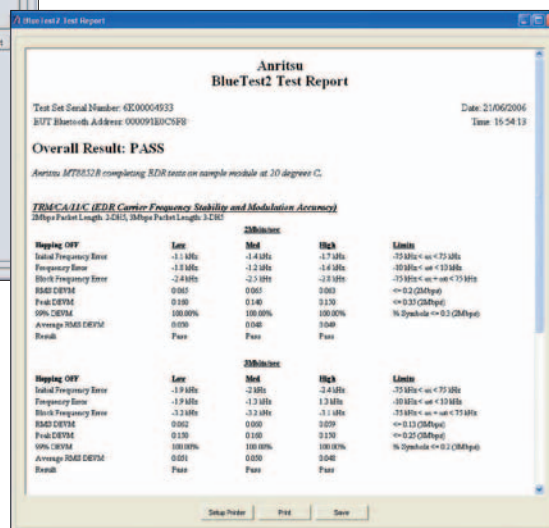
BlueTest2 Test Report

Anritsu
BlueTest2 Test Report

Test Set Serial Number: 6E00004933
EUT Bluetooth Address: 000091E0C5F8

Date: 21/06/2006
Time: 16:54:13

Overall Result: PASS

Anritsu MT8852B completing EDR tests on sample module at 20 degrees C.

TRM/CA/11/C (EDR Carrier Frequency Stability and Modulation Accuracy)
2Mbps Packet Length: 2-DH5, 3Mbps Packet Length: 3-DH5

2Mbits/sec

| Hopping OFF | Low | Med | High | Limits |
|---|---|---|---|---|
| Initial Frequency Error | -1.1 kHz | -1.4 kHz | -1.7 kHz | -75 kHz < ωi < 75 kHz |
| Frequency Error | -1.8 kHz | -1.2 kHz | -1.6 kHz | -10 kHz < ωo < 10 kHz |
| Block Frequency Error | -2.4 kHz | -2.5 kHz | -2.8 kHz | -75 kHz < ωi + ωo < 75 kHz |
| RMS DEVM | 0.065 | 0.065 | 0.063 | <= 0.2 (2Mbps) |
| Peak DEVM | 0.160 | 0.140 | 0.130 | <= 0.35 (2Mbps) |
| 99% DEVM | 100.00% | 100.00% | 100.00% | % Symbols <= 0.3 (2Mbps) |
| Average RMS DEVM | 0.050 | 0.048 | 0.049 | |
| Result | Pass | Pass | Pass | |

3Mbits/sec

| Hopping OFF | Low | Med | High | Limits |
|---|---|---|---|---|
| Initial Frequency Error | -1.9 kHz | -2 kHz | -2.4 kHz | -75 kHz < ωi < 75 kHz |
| Frequency Error | -1.9 kHz | -1.3 kHz | 1.3 kHz | -10 kHz < ωo < 10 kHz |
| Block Frequency Error | -3.2 kHz | -3.2 kHz | -3.1 kHz | -75 kHz < ωi + ωo < 75 kHz |
| RMS DEVM | 0.062 | 0.060 | 0.059 | <= 0.13 (3Mbps) |
| Peak DEVM | 0.150 | 0.160 | 0.150 | <= 0.25 (3Mbps) |
| 99% DEVM | 100.00% | 100.00% | 100.00% | % Symbols <= 0.2 (3Mbps) |
| Average RMS DEVM | 0.051 | 0.050 | 0.048 | |
| Result | Pass | Pass | Pass | |

Setup Printer | Print | Save